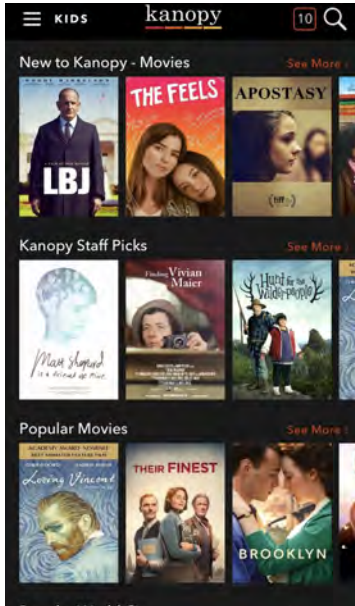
KIDS

kanopy

10

New to Kanopy - Movies

See More

LBJ

THE FEELS

APOSTASY

Kanopy Staff Picks

See More

Matt Shepard is a friend of mine

Finding Vivian Maier

Hunt for the Wilderpeople

Popular Movies

See More

Loving Vincent

THEIR FINEST

BROOKLYN